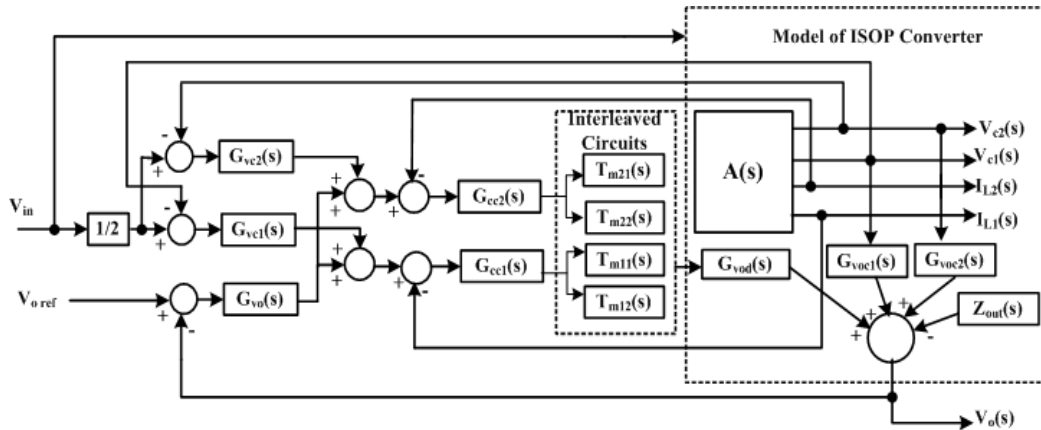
Model of ISOP Converter

Interleaved Circuits

$V_{in}$

1/2

$V_{o\ ref}$

$G_{vc2}(s)$

$G_{vc1}(s)$

$G_{vo}(s)$

$G_{cc2}(s)$

$G_{cc1}(s)$

$T_{m21}(s)$

$T_{m22}(s)$

$T_{m11}(s)$

$T_{m12}(s)$

A(s)

$G_{vod}(s)$

$G_{voc1}(s)$

$G_{voc2}(s)$

$Z_{out}(s)$

$V_{c2}(s)$

$V_{c1}(s)$

$I_{L2}(s)$

$I_{L1}(s)$

$V_o(s)$

- + - + + + + + - + + - + - + + + + -